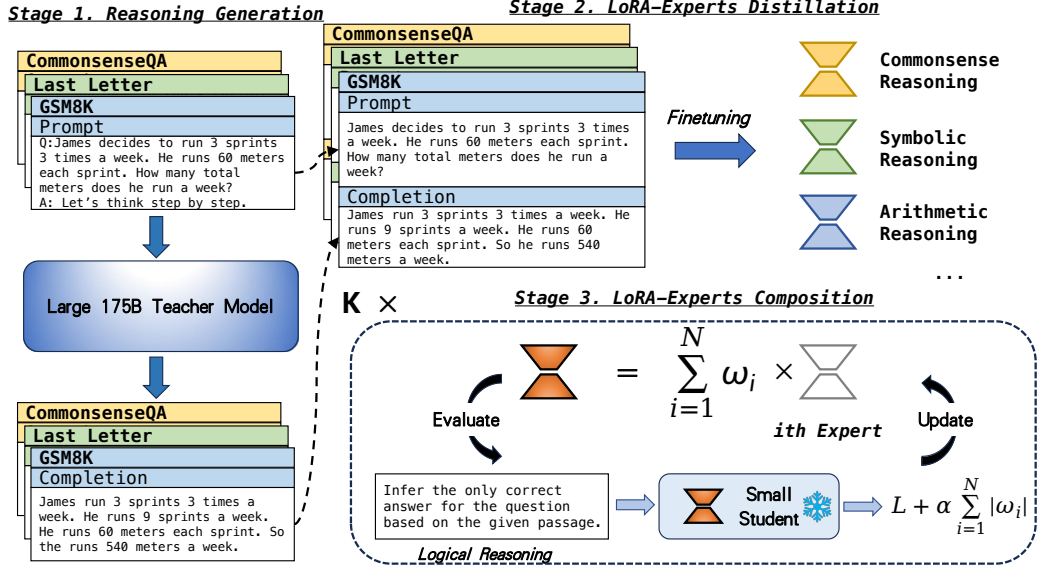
Stage 1. Reasoning Generation

CommonsenseQA
Last Letter
GSM8K
Prompt
Q:James decides to run 3 sprints 3 times a week. He runs 60 meters each sprint. How many total meters does he run a week?
A: Let's think step by step.

Large 175B Teacher Model

CommonsenseQA
Last Letter
GSM8K
Completion
James run 3 sprints 3 times a week. He runs 9 sprints a week. He runs 60 meters each sprint. So the runs 540 meters a week.

Stage 2. LoRA-Experts Distillation

CommonsenseQA
Last Letter
GSM8K
Prompt
James decides to run 3 sprints 3 times a week. He runs 60 meters each sprint. How many total meters does he run a week?
Completion
James run 3 sprints 3 times a week. He runs 9 sprints a week. He runs 60 meters each sprint. So he runs 540 meters a week.

Finetuning

Commonsense Reasoning
Symbolic Reasoning
Arithmetic Reasoning
...

Stage 3. LoRA-Experts Composition

K ×

$= \sum_{i=1}^{N} \omega_i \times$

ith Expert

Evaluate

Update

Infer the only correct answer for the question based on the given passage.

Logical Reasoning

Small Student

$L + \alpha \sum_{i=1}^{N} |\omega_i|$